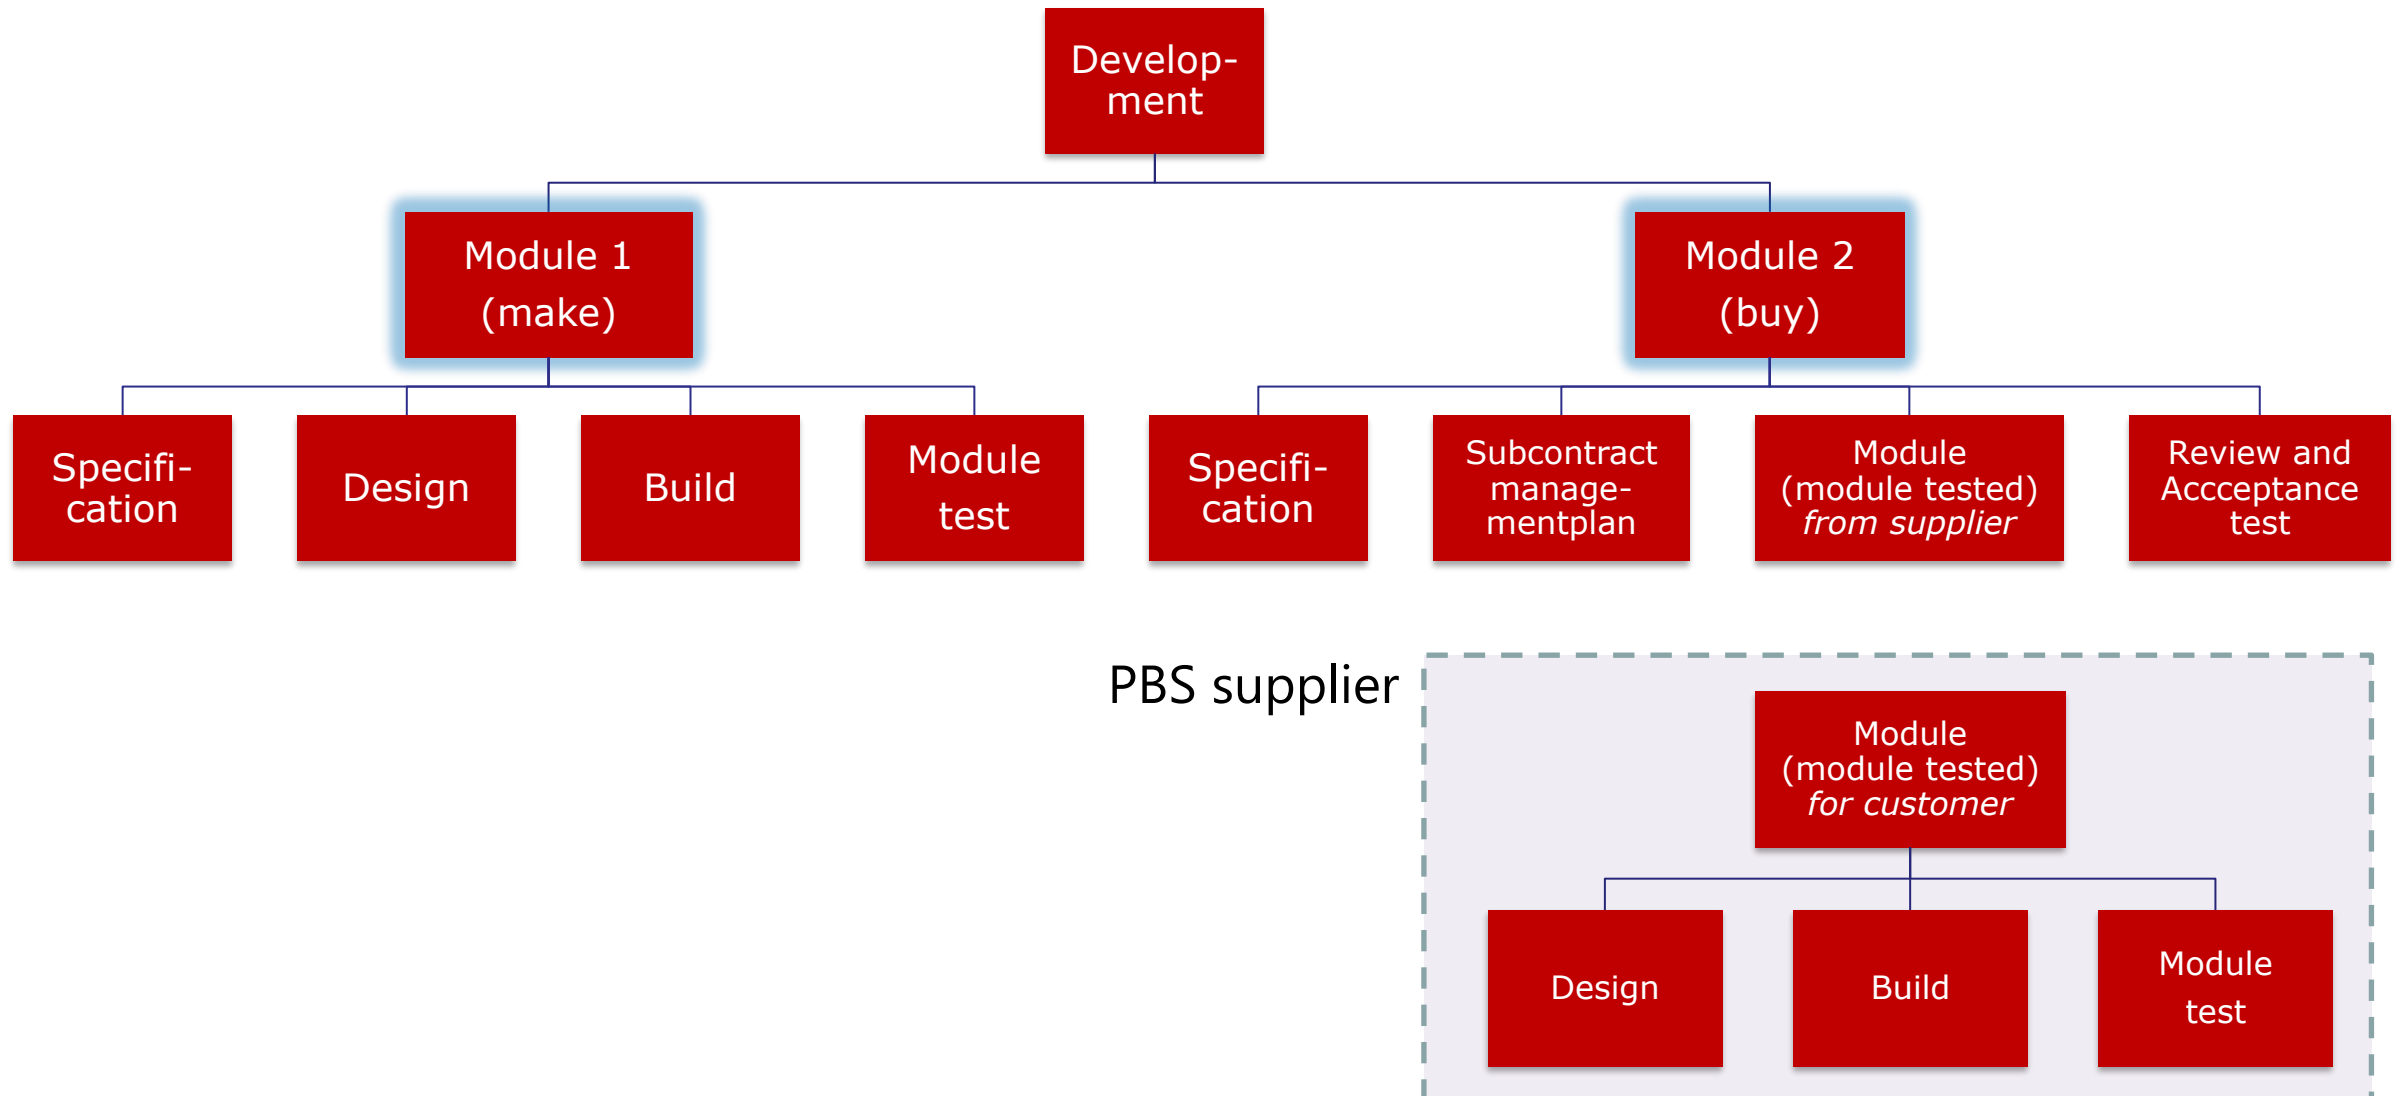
Develop-ment

Module 1 (make)

Module 2 (buy)

Specifi-cation

Design

Build

Module test

Specifi-cation

Subcontract manage-mentplan

Module (module tested) *from supplier*

Review and Accceptance test

PBS supplier

Module (module tested) *for customer*

Design

Build

Module test